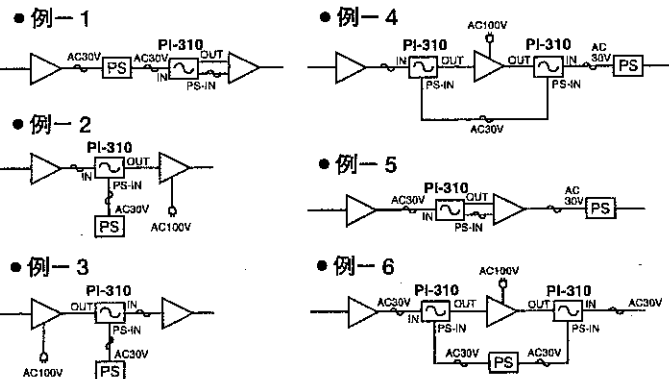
●例－1

AC30V PS AC30V PI-310 OUT IN PS-IN

●例－2

PI-310 OUT IN PS-IN AC30V PS AC100V

●例－3

PI-310 OUT IN PS-IN AC30V AC100V PS

●例－4

AC100V PI-310 IN OUT PS-IN OUT PI-310 IN AC 30V PS PS-IN AC30V

●例－5

AC30V PI-310 OUT IN PS-IN AC 30V PS

●例－6

AC100V AC30V PI-310 IN OUT PS-IN OUT PI-310 IN AC30V PS-IN AC30V PS AC30V